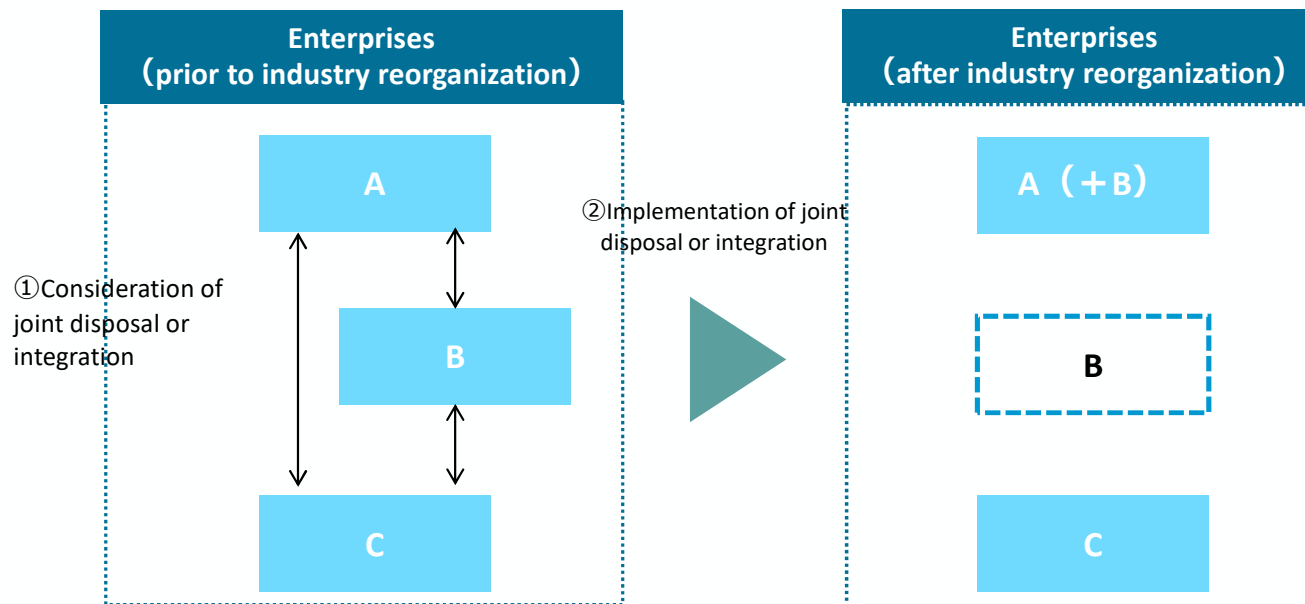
Enterprises
（prior to industry reorganization）

A

①Consideration of joint disposal or integration

B

C

②Implementation of joint disposal or integration

Enterprises
（after industry reorganization）

A（＋B）

B

C